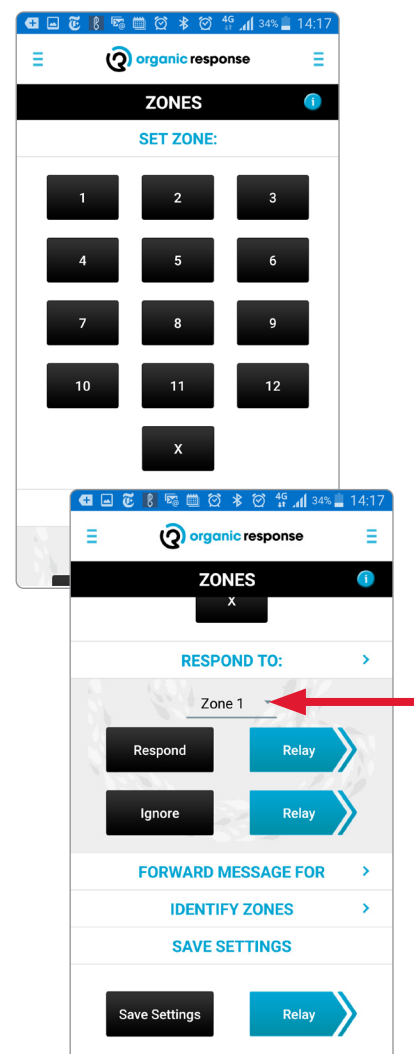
4G 34% 14:17

organic response

ZONES

SET ZONE:

1
2
3
4
5
6
7
8
9
10
11
12
X

4G 34% 14:17

organic response

ZONES

X

RESPOND TO:

Zone 1

Respond
Relay
Ignore
Relay

FORWARD MESSAGE FOR

IDENTIFY ZONES

SAVE SETTINGS

Save Settings
Relay